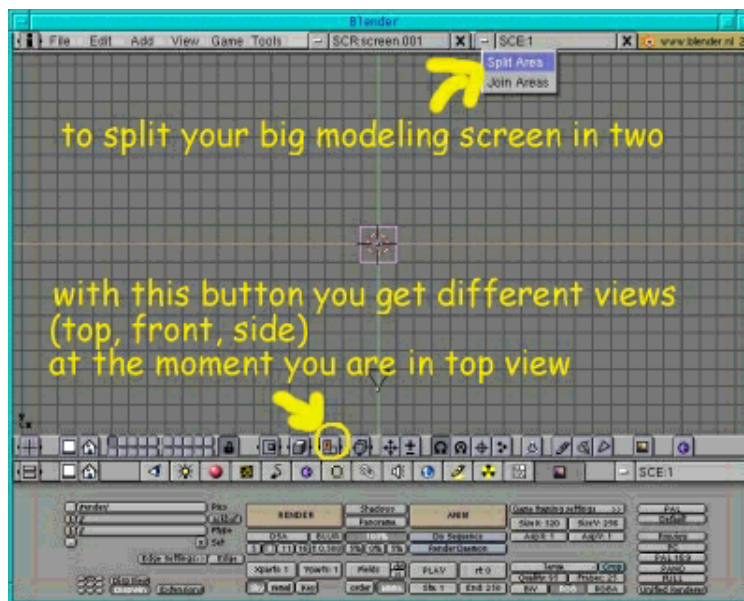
Blender

File Edit Add View Game Tools SCR:screen.001 X SCE:1 X www.blender.nl

Split Area
Join Areas

to split your big modeling screen in two

with this button you get different views (top, front, side)
at the moment you are in top view

SCE:1

RENDER
Shadows
Panorama
ANIM
Edge Settings
Edge
Xparts: 1
Yparts: 1
Fields
PLAY
DSA
BLUR
100%
75%
50%
25%
Do Sequence
Render Daemon
SizeX: 320
SizeY: 256
AspX: 1
AspY: 1
Sta: 1
End: 250
PAL
Default
Preview
PC
PAL 16:9
PANO
FULL
BW
RGB
RGBA
Quality: 95
Frs/sec: 25
Targa
Crop
Pics
Ftype
Sky
Key
Extensions